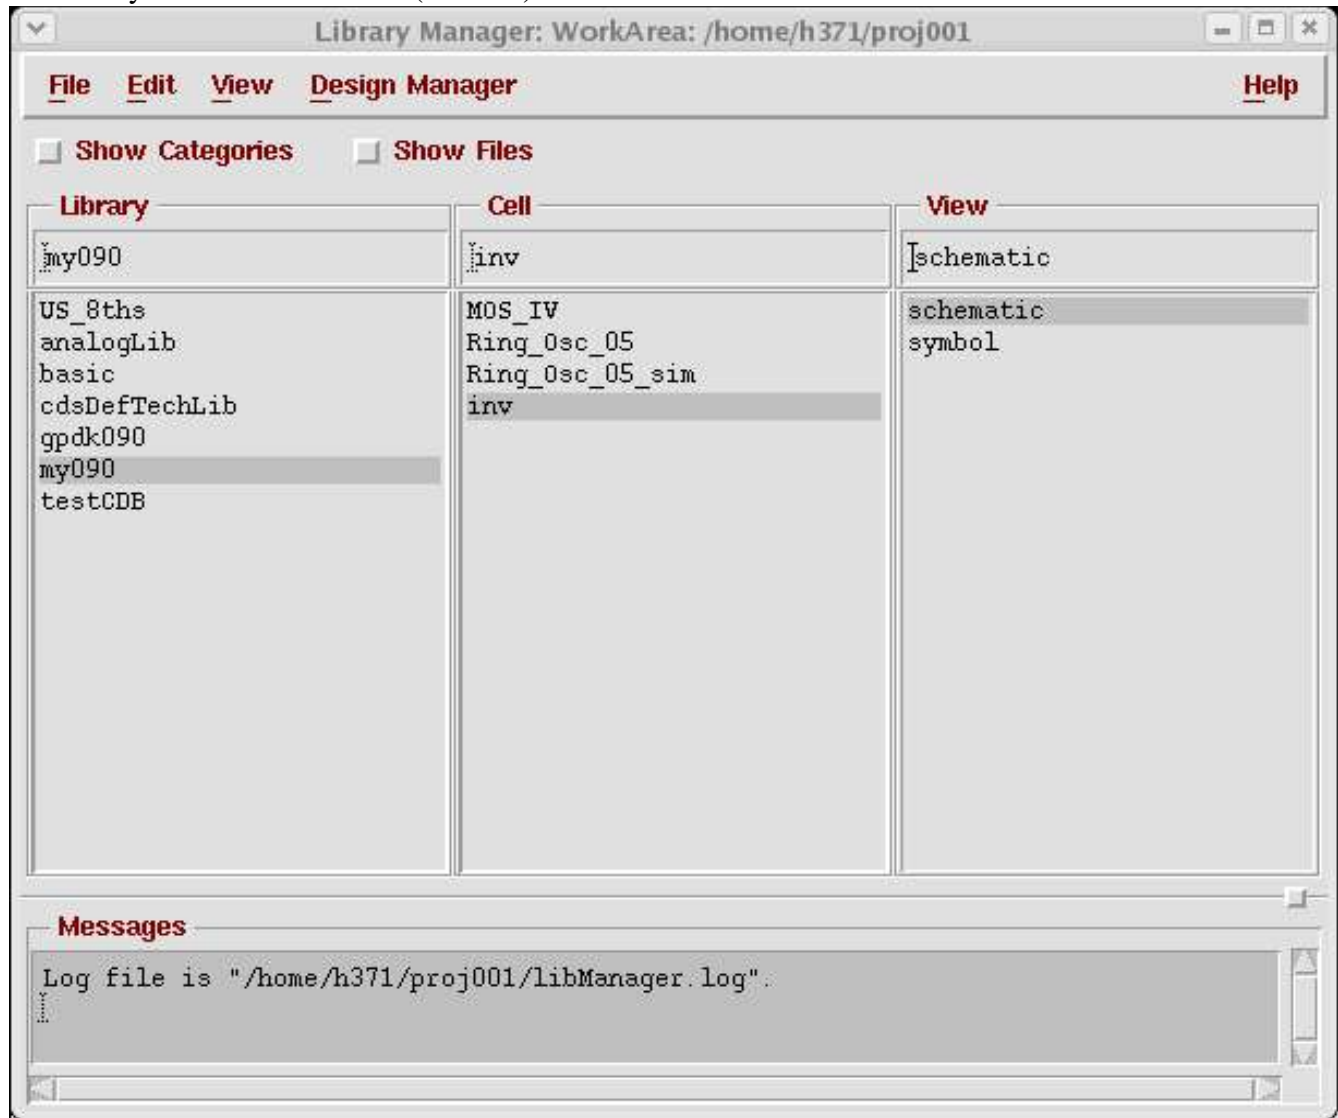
Library Manager: WorkArea: /home/h371/proj001

File Edit View Design Manager Help

Show Categories Show Files

Library
my090
US_8ths
analogLib
basic
cdsDefTechLib
gpdk090
my090
testCDB

Cell
inv
MOS_IV
Ring_Osc_05
Ring_Osc_05_sim
inv

View
schematic
schematic
symbol

Messages
Log file is "/home/h371/proj001/libManager.log".